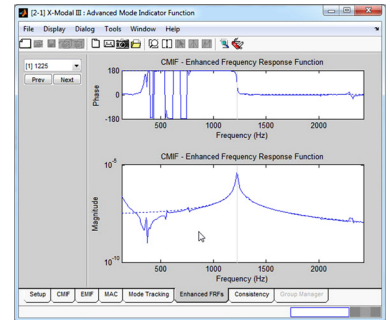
[2-1] X-Modal III : Advanced Mode Indicator Function

File Display Dialog Tools Window Help

[1] 1225

Prev Next

CMIF - Enhanced Frequency Response Function

180

0

-180

Phase

500 1000 1500 2000

Frequency (Hz)

CMIF - Enhanced Frequency Response Function

$10^{-5}$

Magnitude

$10^{-10}$

500 1000 1500 2000

Frequency (Hz)

Setup CMIF EMIF MAC Mode Tracking Enhanced FRFs Consistency Group Manager